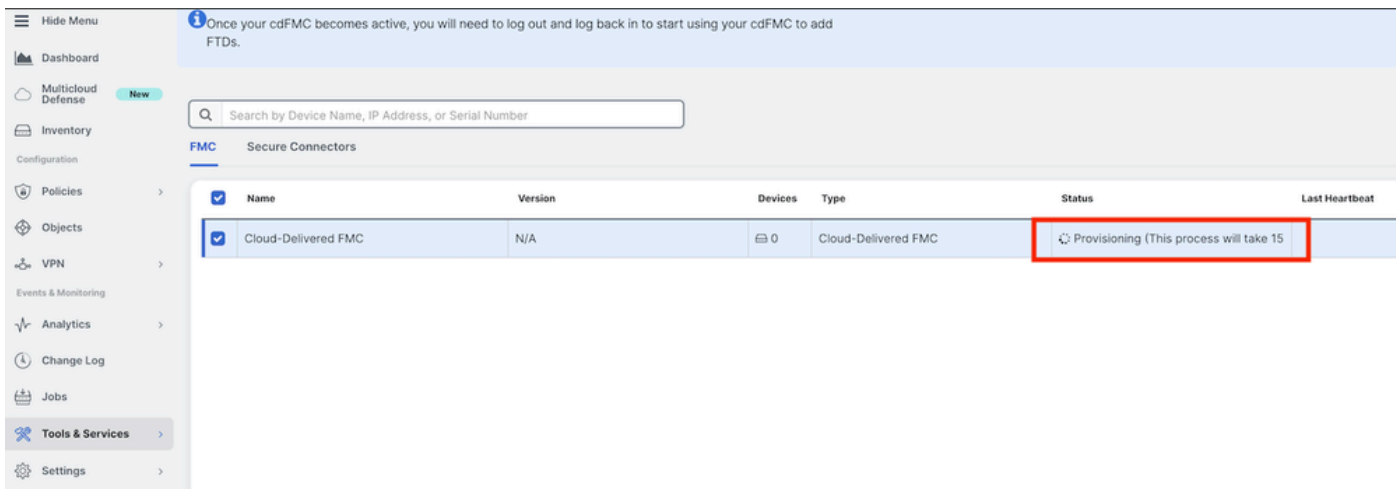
Hide Menu
Dashboard
Multicloud Defense New
Inventory
Configuration
Policies
Objects
VPN
Events & Monitoring
Analytics
Change Log
Jobs
Tools & Services
Settings

Once your cdFMC becomes active, you will need to log out and log back in to start using your cdFMC to add FTDs.

Search by Device Name, IP Address, or Serial Number

FMC Secure Connectors

| Name | Version | Devices | Type | Status | Last Heartbeat |
|---|---|---|---|---|---|
| Cloud-Delivered FMC | N/A | 0 | Cloud-Delivered FMC | Provisioning (This process will take 15 | |